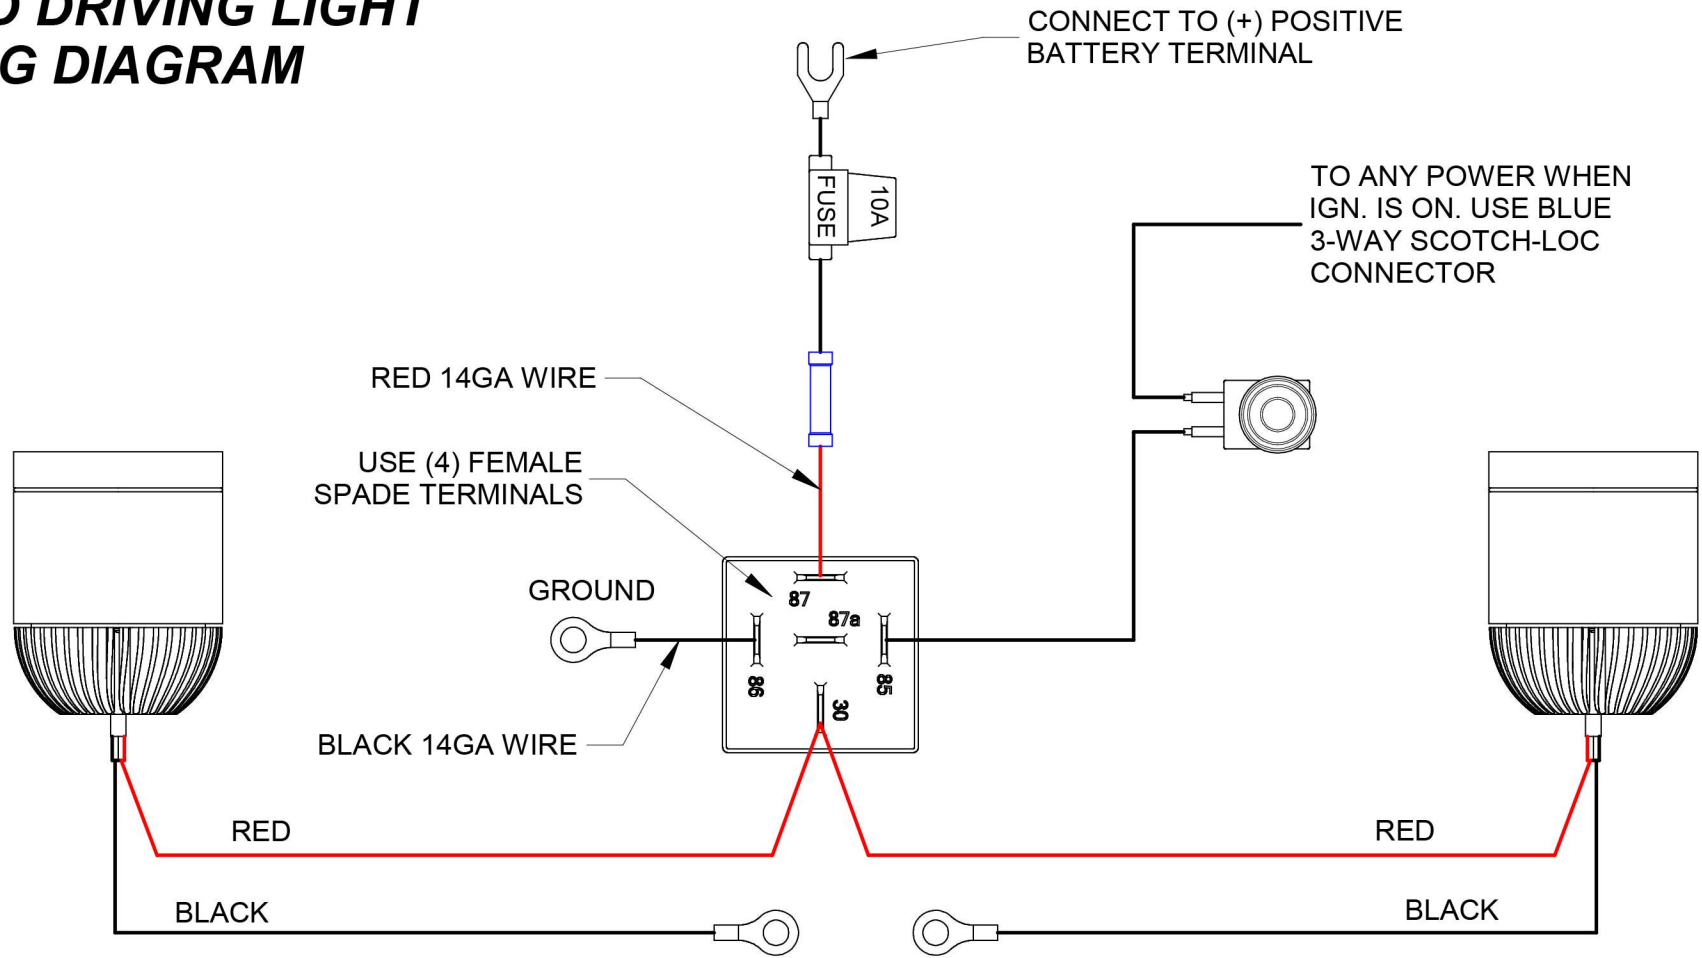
D DRIVING LIGHT
G DIAGRAM

CONNECT TO (+) POSITIVE BATTERY TERMINAL

FUSE
10A

TO ANY POWER WHEN IGN. IS ON. USE BLUE 3-WAY SCOTCH-LOC CONNECTOR

RED 14GA WIRE

USE (4) FEMALE SPADE TERMINALS

GROUND

87
87a
86
85
30

BLACK 14GA WIRE

RED

RED

BLACK

BLACK